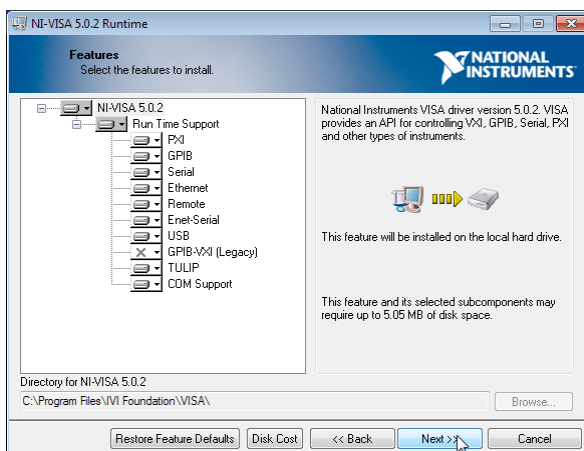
NI-VISA 5.0.2 Runtime

Features
Select the features to install.

NATIONAL INSTRUMENTS

NI-VISA 5.0.2
Run Time Support
PXI
GPIB
Serial
Ethernet
Remote
Enet-Serial
USB
GPIB-VXI (Legacy)
TULIP
COM Support

National Instruments VISA driver version 5.0.2. VISA provides an API for controlling VXI, GPIB, Serial, PXI and other types of instruments.

This feature will be installed on the local hard drive.

This feature and its selected subcomponents may require up to 5.05 MB of disk space.

Directory for NI-VISA 5.0.2
C:\Program Files\IVI Foundation\VISA\
Browse...

Restore Feature Defaults
Disk Cost
<< Back
Next >>
Cancel